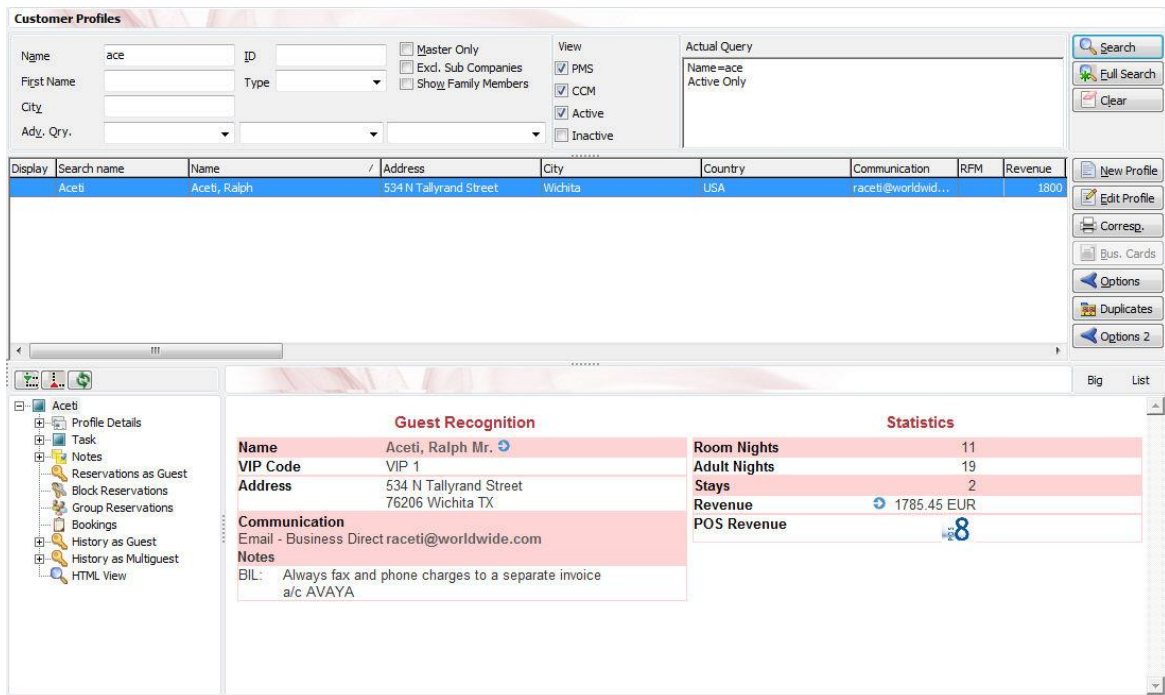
Customer Profiles

Name ace
First Name
City
Adv. Qry.

ID
Type

Master Only
Excl. Sub Companies
Show Family Members

View
PMS
CCM
Active
Inactive

Actual Query
Name=ace
Active Only

Search
Full Search
Clear

| Display | Search name | Name | Address | City | Country | Communication | RFM | Revenue |
|---|---|---|---|---|---|---|---|---|
| | Aceti | Aceti, Ralph | 534 N Tallyrand Street | Wichita | USA | raceti@worldwid... | | 1800 |

New Profile
Edit Profile
Corresp.
Bus. Cards
Options
Duplicates
Options 2

Big List

Aceti
Profile Details
Task
Notes
Reservations as Guest
Block Reservations
Group Reservations
Bookings
History as Guest
History as Multiguest
HTML View

Guest Recognition

| | |
|---|---|
| Name | Aceti, Ralph Mr. |
| VIP Code | VIP 1 |
| Address | 534 N Tallyrand Street 76206 Wichita TX |

Communication
Email - Business Direct raceti@worldwide.com
Notes
BIL: Always fax and phone charges to a separate invoice a/c AVAYA

Statistics

| | |
|---|---|
| Room Nights | 11 |
| Adult Nights | 19 |
| Stays | 2 |
| Revenue | 1785.45 EUR |
| POS Revenue | 8 |